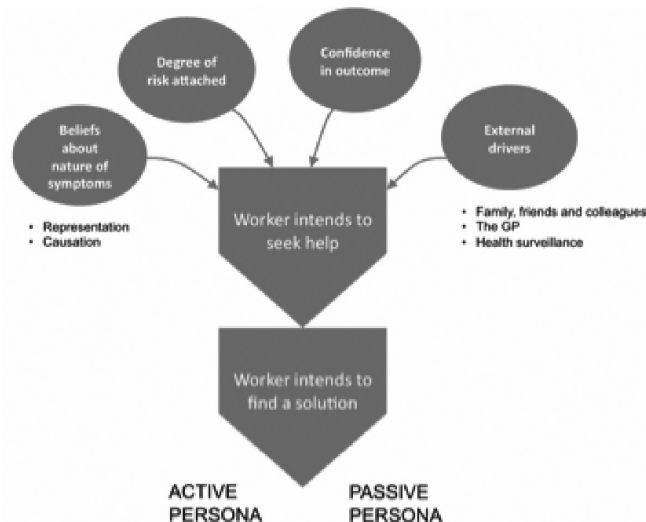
Degree of risk attached

Confidence in outcome

Beliefs about nature of symptoms

External drivers

• Representation
• Causation

Worker intends to seek help

• Family, friends and colleagues
• The GP
• Health surveillance

Worker intends to find a solution

ACTIVE PERSONA

PASSIVE PERSONA